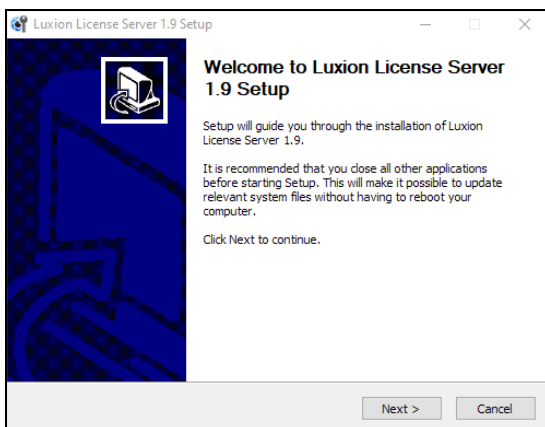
Luxion License Server 1.9 Setup

Welcome to Luxion License Server 1.9 Setup

Setup will guide you through the installation of Luxion License Server 1.9.

It is recommended that you close all other applications before starting Setup. This will make it possible to update relevant system files without having to reboot your computer.

Click Next to continue.

Next >
Cancel